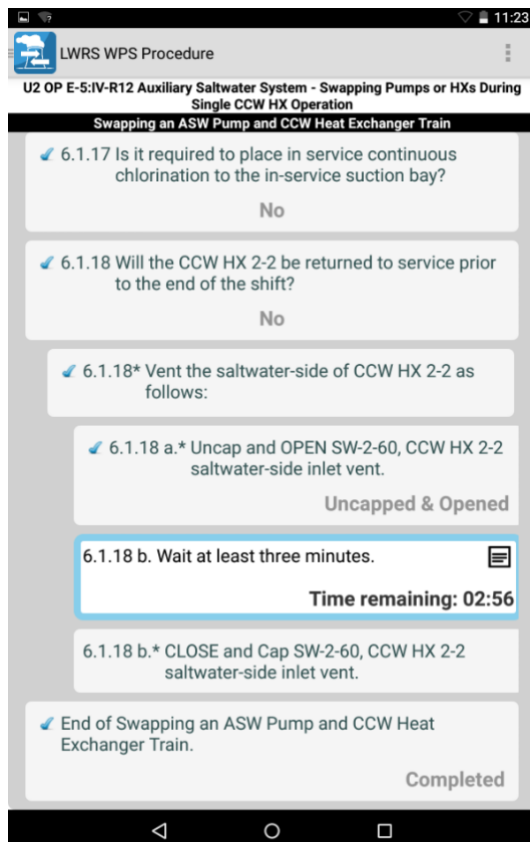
11:23

LWRS WPS Procedure

U2 OP E-5:IV-R12 Auxiliary Saltwater System - Swapping Pumps or HXs During Single CCW HX Operation

Swapping an ASW Pump and CCW Heat Exchanger Train

6.1.17 Is it required to place in service continuous chlorination to the in-service suction bay?

No

6.1.18 Will the CCW HX 2-2 be returned to service prior to the end of the shift?

No

6.1.18* Vent the saltwater-side of CCW HX 2-2 as follows:

6.1.18 a.* Uncap and OPEN SW-2-60, CCW HX 2-2 saltwater-side inlet vent.

Uncapped & Opened

6.1.18 b. Wait at least three minutes.

Time remaining: 02:56

6.1.18 b.* CLOSE and Cap SW-2-60, CCW HX 2-2 saltwater-side inlet vent.

End of Swapping an ASW Pump and CCW Heat Exchanger Train.

Completed